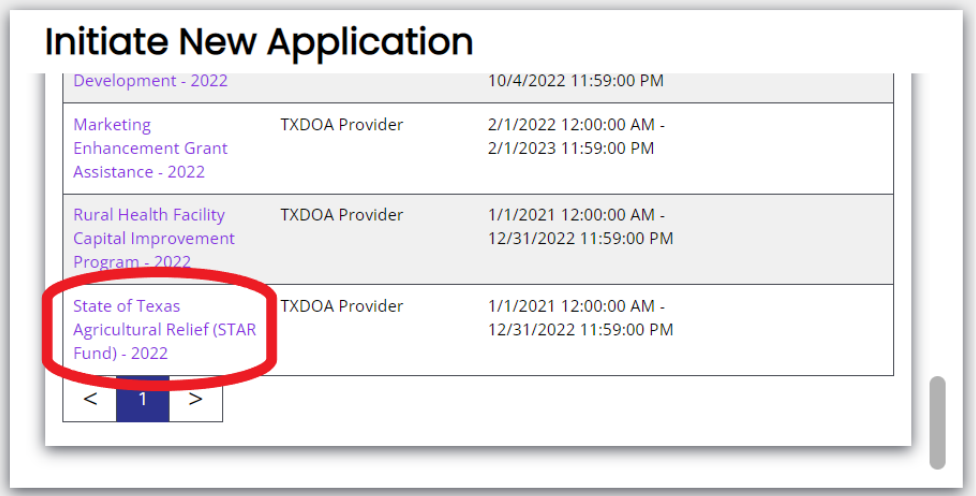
Initiate New Application

| Development - 2022 | | 10/4/2022 11:59:00 PM |
|---|---|---|
| Marketing Enhancement Grant Assistance - 2022 | TXDOA Provider | 2/1/2022 12:00:00 AM - 2/1/2023 11:59:00 PM |
| Rural Health Facility Capital Improvement Program - 2022 | TXDOA Provider | 1/1/2021 12:00:00 AM - 12/31/2022 11:59:00 PM |
| State of Texas Agricultural Relief (STAR Fund) - 2022 | TXDOA Provider | 1/1/2021 12:00:00 AM - 12/31/2022 11:59:00 PM |

< 1 >